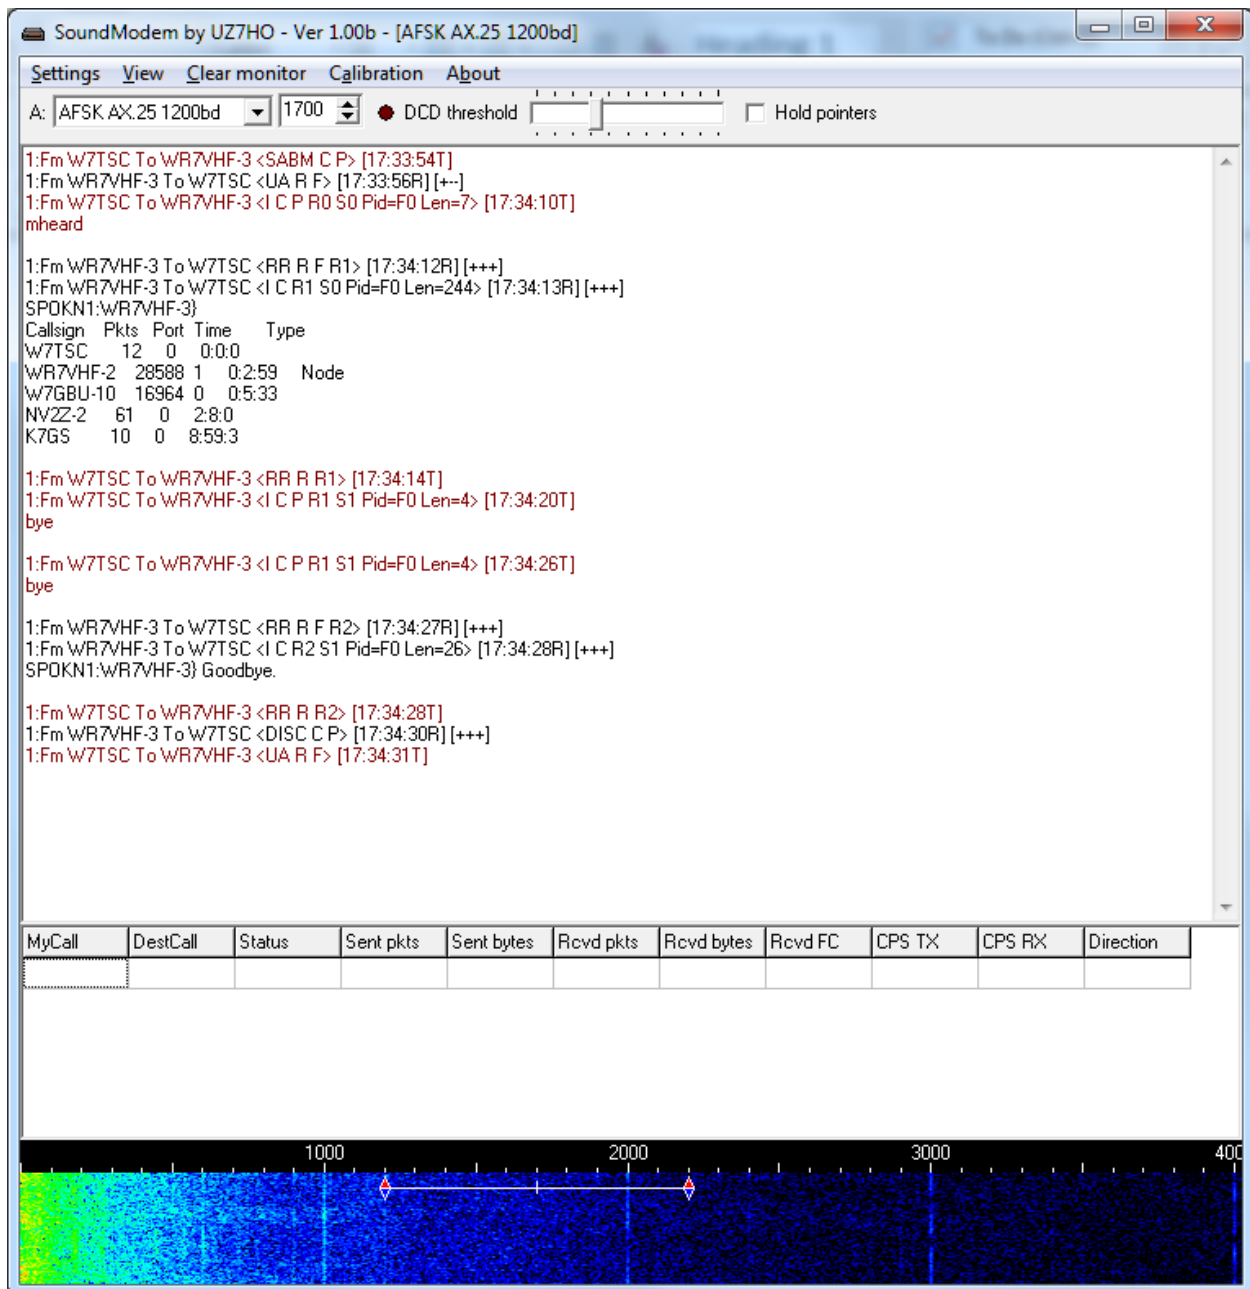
SoundModem by UZ7HO - Ver 1.00b - [AFSK AX.25 1200bd]

Settings View Clear monitor Calibration About

A: AFSK AX.25 1200bd 1700 DCD threshold Hold pointers

1:Fm W7TSC To WR7VHF-3 <SABM C P> [17:33:54T]
1:Fm WR7VHF-3 To W7TSC <UA R F> [17:33:56R] [+--]
1:Fm W7TSC To WR7VHF-3 <I C P R0 S0 Pid=F0 Len=7> [17:34:10T]
mheard

1:Fm WR7VHF-3 To W7TSC <RR R F R1> [17:34:12R] [+++]
1:Fm WR7VHF-3 To W7TSC <I C R1 S0 Pid=F0 Len=244> [17:34:13R] [+++]
SPOKN1:WR7VHF-3}
Callsign Pkts Port Time Type
W7TSC 12 0 0:0:0
WR7VHF-2 28588 1 0:2:59 Node
W7GBU-10 16964 0 0:5:33
NV2Z-2 61 0 2:8:0
K7GS 10 0 8:59:3

1:Fm W7TSC To WR7VHF-3 <RR R R1> [17:34:14T]
1:Fm W7TSC To WR7VHF-3 <I C P R1 S1 Pid=F0 Len=4> [17:34:20T]
bye

1:Fm W7TSC To WR7VHF-3 <I C P R1 S1 Pid=F0 Len=4> [17:34:26T]
bye

1:Fm WR7VHF-3 To W7TSC <RR R F R2> [17:34:27R] [+++]
1:Fm WR7VHF-3 To W7TSC <I C R2 S1 Pid=F0 Len=26> [17:34:28R] [+++]
SPOKN1:WR7VHF-3} Goodbye.

1:Fm W7TSC To WR7VHF-3 <RR R R2> [17:34:28T]
1:Fm WR7VHF-3 To W7TSC <DISC C P> [17:34:30R] [+++]
1:Fm W7TSC To WR7VHF-3 <UA R F> [17:34:31T]

| MyCall | DestCall | Status | Sent pkts | Sent bytes | Rcvd pkts | Rcvd bytes | Rcvd FC | CPS TX | CPS RX | Direction |
|---|---|---|---|---|---|---|---|---|---|---|
| | | | | | | | | | | |

1000 2000 3000 400